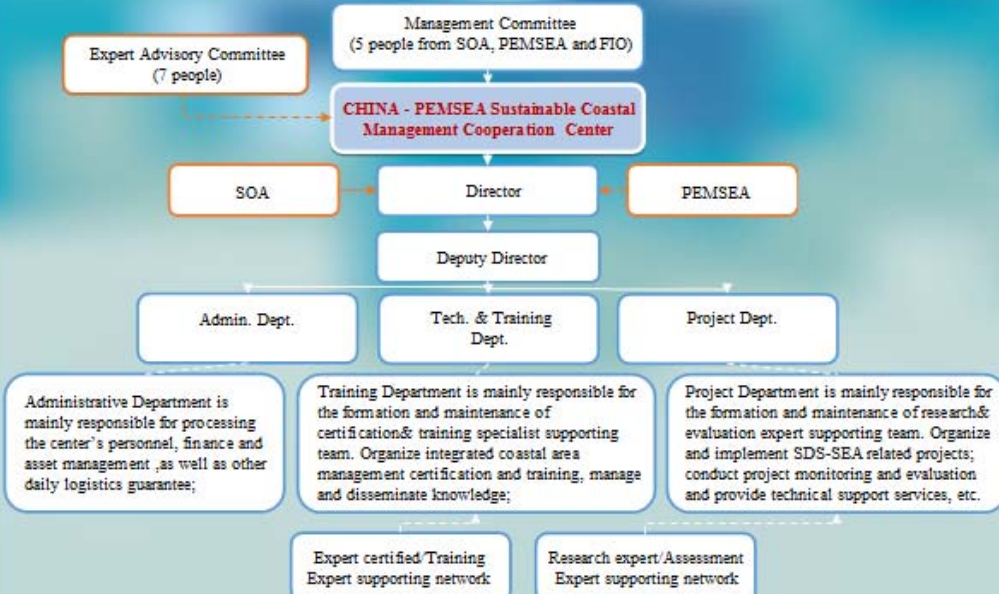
Management Committee
(5 people from SOA, PEMSEA and FIO)

Expert Advisory Committee
(7 people)

CHINA - PEMSEA Sustainable Coastal Management Cooperation Center

SOA

Director

PEMSEA

Deputy Director

Admin. Dept.

Tech. & Training Dept.

Project Dept.

Administrative Department is mainly responsible for processing the center's personnel, finance and asset management ,as well as other daily logistics guarantee;

Training Department is mainly responsible for the formation and maintenance of certification& training specialist supporting team. Organize integrated coastal area management certification and training, manage and disseminate knowledge;

Project Department is mainly responsible for the formation and maintenance of research& evaluation expert supporting team. Organize and implement SDS-SEA related projects; conduct project monitoring and evaluation and provide technical support services, etc.

Expert certified/Training
Expert supporting network

Research expert/Assessment
Expert supporting network